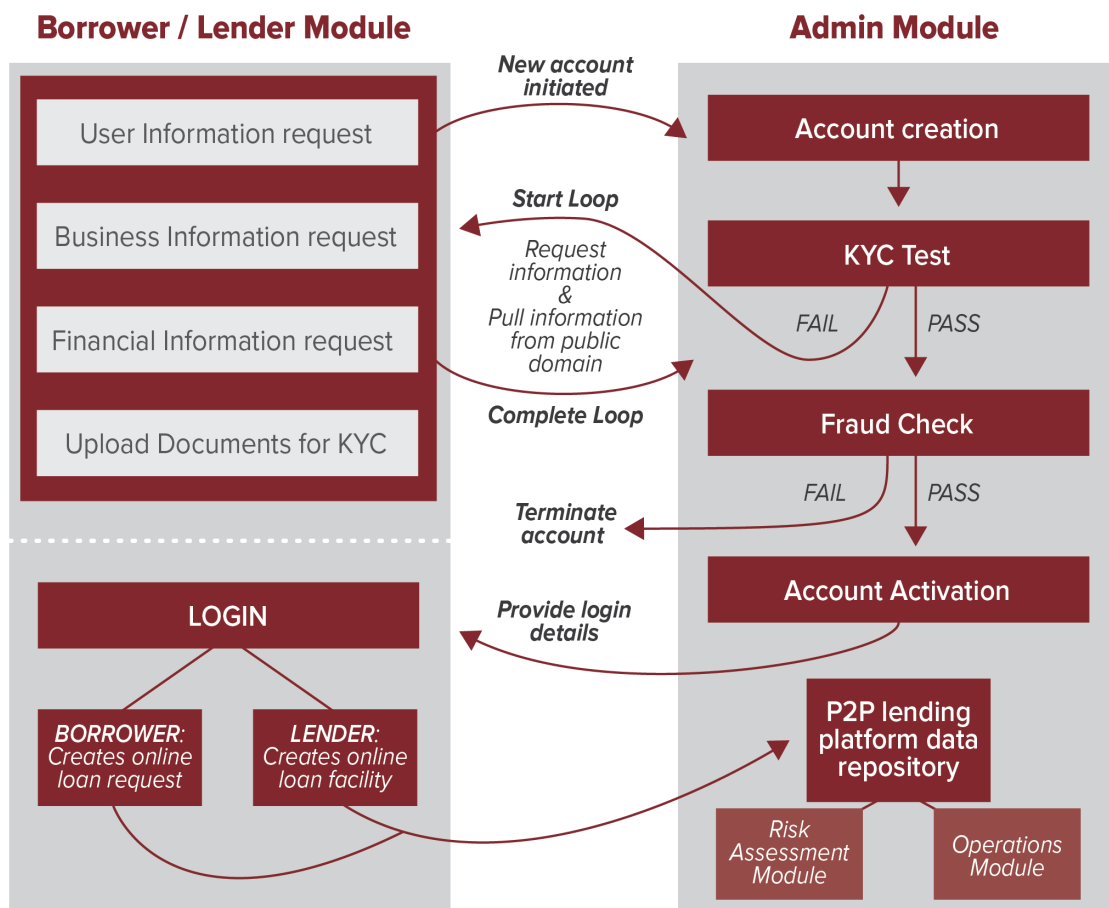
Borrower / Lender Module

Admin Module

User Information request

Business Information request

Financial Information request

Upload Documents for KYC

New account initiated

Account creation

Start Loop

KYC Test

Request information & Pull information from public domain

FAIL

PASS

Complete Loop

Fraud Check

FAIL

PASS

Terminate account

Account Activation

LOGIN

Provide login details

BORROWER: Creates online loan request

LENDER: Creates online loan facility

P2P lending platform data repository

Risk Assessment Module

Operations Module